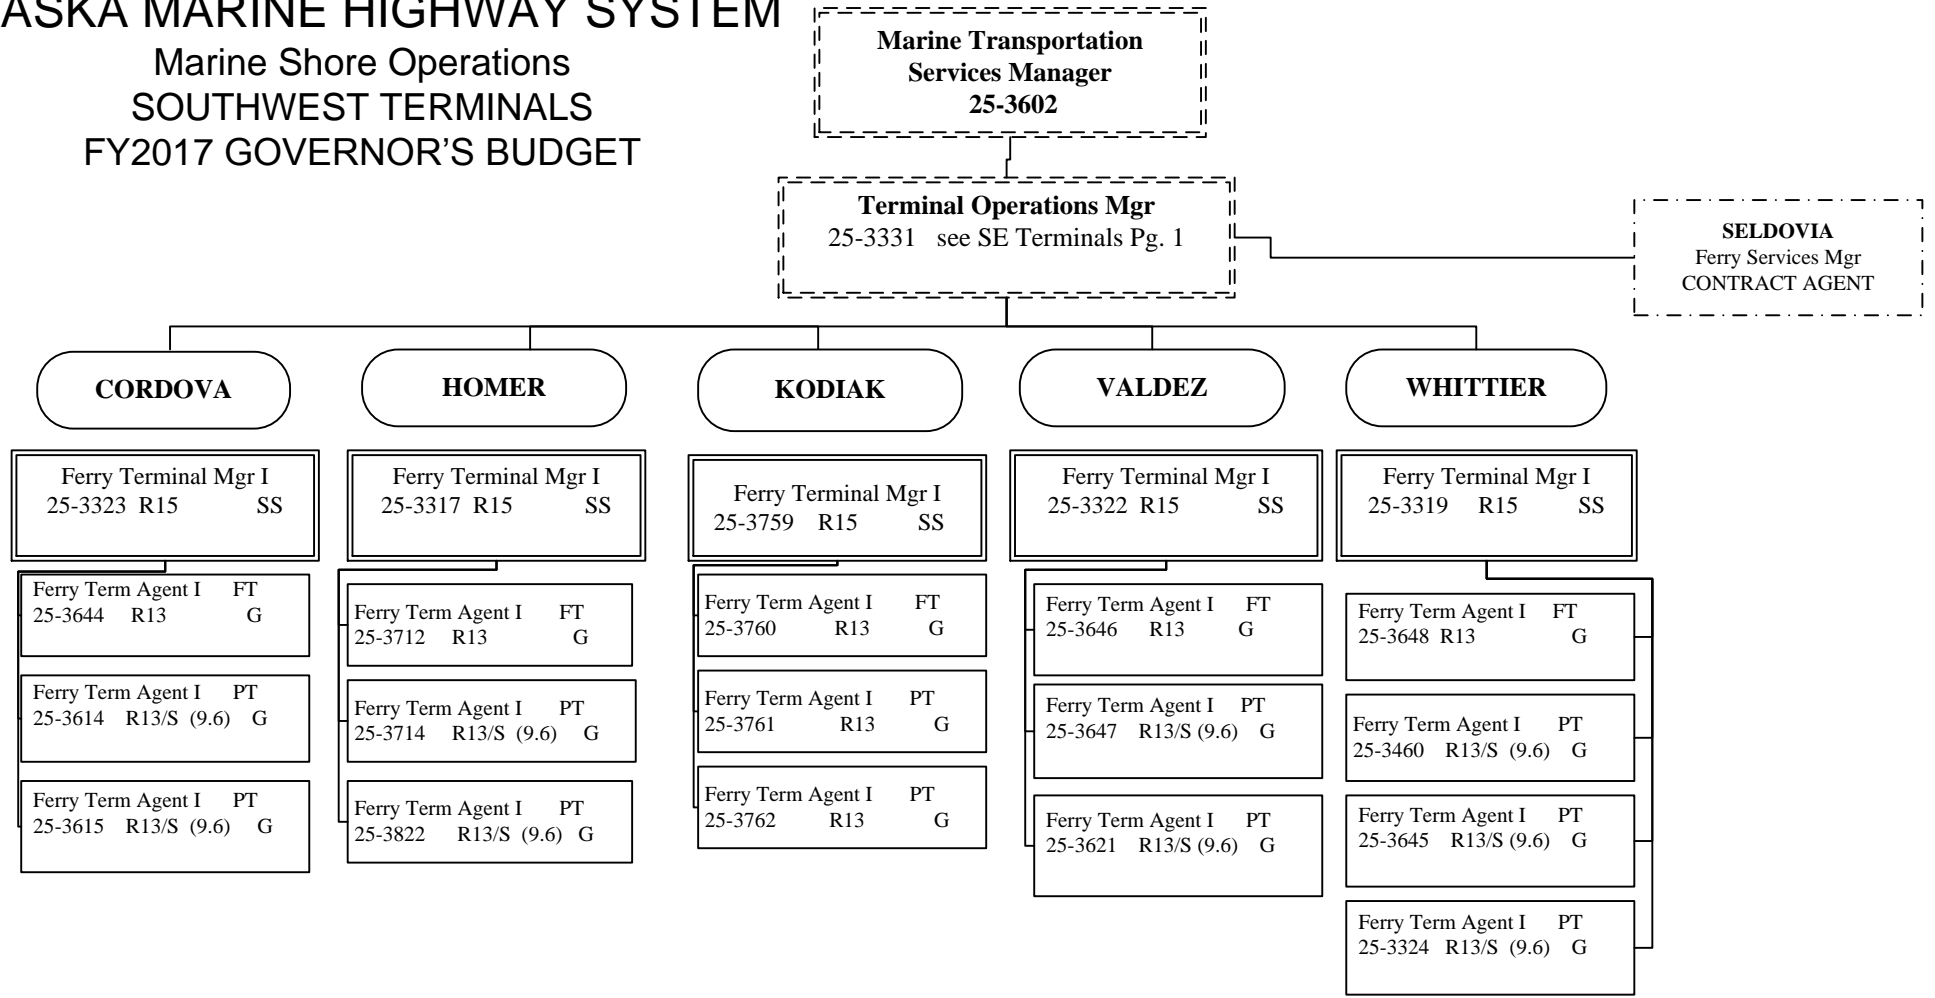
ASKA MARINE HIGHWAY SYSTEM
Marine Shore Operations
SOUTHWEST TERMINALS
FY2017 GOVERNOR'S BUDGET

Marine Transportation Services Manager
25-3602

Terminal Operations Mgr
25-3331 see SE Terminals Pg. 1

SELDOVIA
Ferry Services Mgr
CONTRACT AGENT

CORDOVA

Ferry Terminal Mgr I
25-3323 R15 SS

Ferry Term Agent I FT
25-3644 R13 G

Ferry Term Agent I PT
25-3614 R13/S (9.6) G

Ferry Term Agent I PT
25-3615 R13/S (9.6) G

HOMER

Ferry Terminal Mgr I
25-3317 R15 SS

Ferry Term Agent I FT
25-3712 R13 G

Ferry Term Agent I PT
25-3714 R13/S (9.6) G

Ferry Term Agent I PT
25-3822 R13/S (9.6) G

KODIAK

Ferry Terminal Mgr I
25-3759 R15 SS

Ferry Term Agent I FT
25-3760 R13 G

Ferry Term Agent I PT
25-3761 R13 G

Ferry Term Agent I PT
25-3762 R13 G

VALDEZ

Ferry Terminal Mgr I
25-3322 R15 SS

Ferry Term Agent I FT
25-3646 R13 G

Ferry Term Agent I PT
25-3647 R13/S (9.6) G

Ferry Term Agent I PT
25-3621 R13/S (9.6) G

WHITTIER

Ferry Terminal Mgr I
25-3319 R15 SS

Ferry Term Agent I FT
25-3648 R13 G

Ferry Term Agent I PT
25-3460 R13/S (9.6) G

Ferry Term Agent I PT
25-3645 R13/S (9.6) G

Ferry Term Agent I PT
25-3324 R13/S (9.6) G